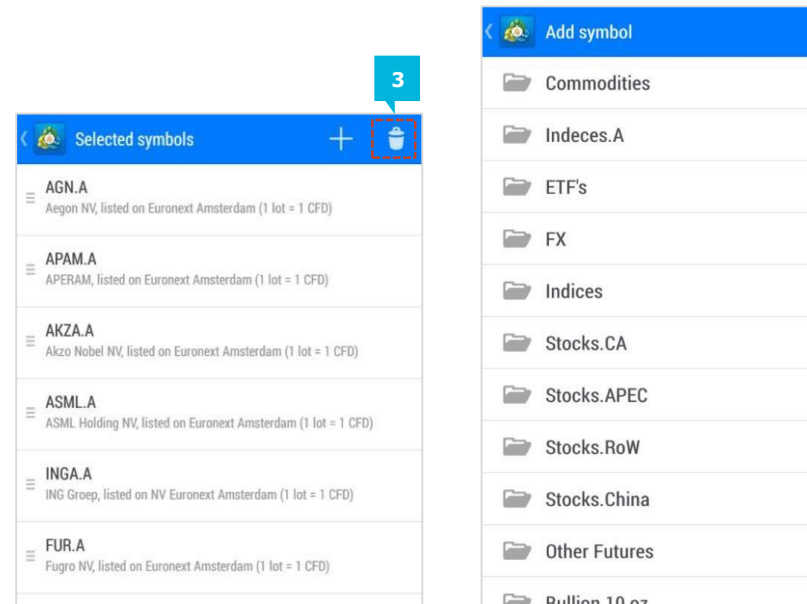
3

Selected symbols

AGN.A
Aegon NV, listed on Euronext Amsterdam (1 lot = 1 CFD)

APAM.A
APERAM, listed on Euronext Amsterdam (1 lot = 1 CFD)

AKZA.A
Akzo Nobel NV, listed on Euronext Amsterdam (1 lot = 1 CFD)

ASML.A
ASML Holding NV, listed on Euronext Amsterdam (1 lot = 1 CFD)

INGA.A
ING Groep, listed on NV Euronext Amsterdam (1 lot = 1 CFD)

FUR.A
Fugro NV, listed on Euronext Amsterdam (1 lot = 1 CFD)

Add symbol

Commodities

Indeces.A

ETF's

FX

Indices

Stocks.CA

Stocks.APEC

Stocks.RoW

Stocks.China

Other Futures

Bullion 10 oz